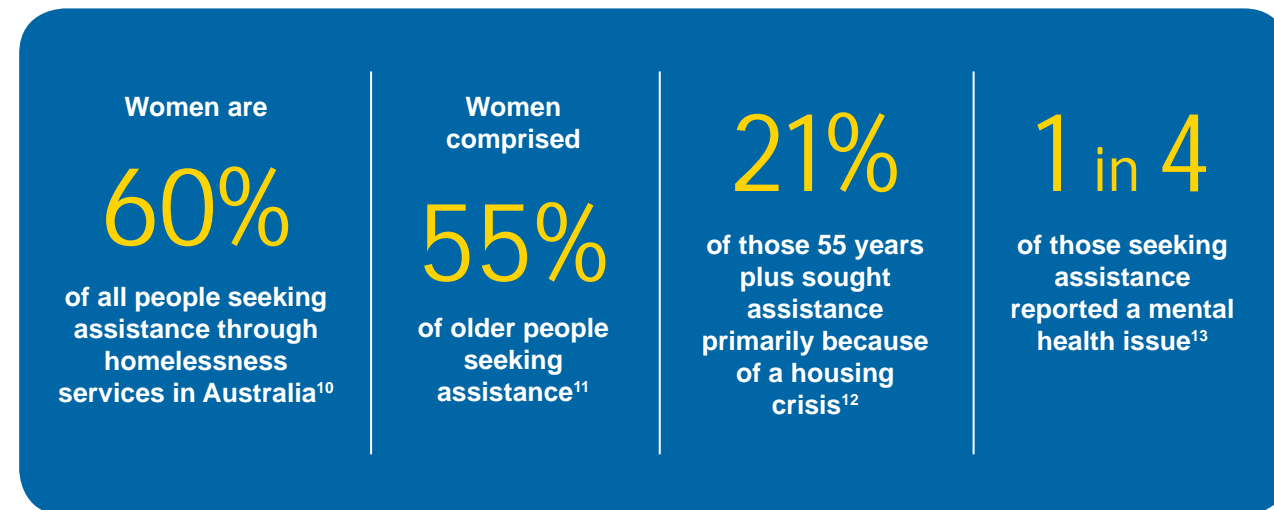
Women are

60%

of all people seeking assistance through homelessness services in Australia$^{10}$

Women comprised

55%

of older people seeking assistance$^{11}$

21%

of those 55 years plus sought assistance primarily because of a housing crisis$^{12}$

1 in 4

of those seeking assistance reported a mental health issue$^{13}$